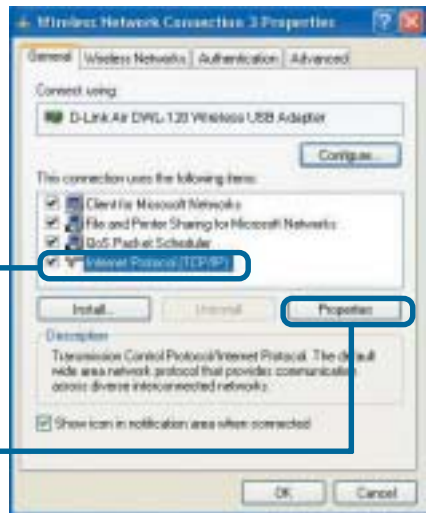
Wireless Network Connection 3 Properties

General | Wireless Networks | Authentication | Advanced

Connect using:

D-Link Air DWL-120 Wireless USB Adapter

Configure...

This connection uses the following items:

Client for Microsoft Networks
File and Printer Sharing for Microsoft Networks
QoS Packet Scheduler
Internet Protocol (TCP/IP)

Install... | Uninstall | Properties

Description
Transmission Control Protocol/Internet Protocol. The default wide area network protocol that provides communication across diverse interconnected networks.

Show icon in notification area when connected

OK | Cancel